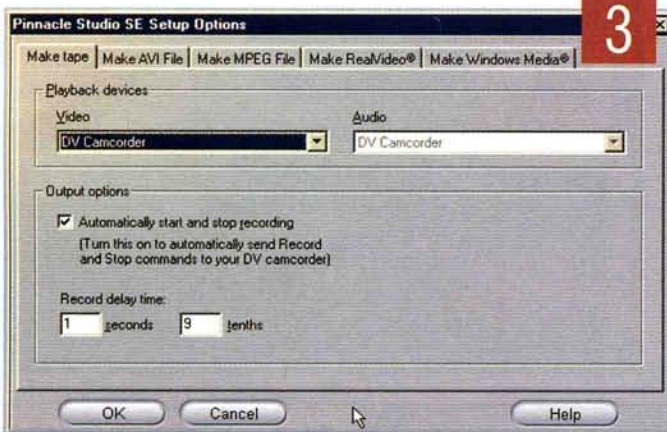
Pinnacle Studio SE Setup Options

3

Make tape | Make AVI File | Make MPEG File | Make RealVideo® | Make Windows Media®

Playback devices

Video
DV Camcorder

Audio
DV Camcorder

Output options

Automatically start and stop recording
(Turn this on to automatically send Record and Stop commands to your DV camcorder)

Record delay time:
1 seconds 9 tenths

OK
Cancel
Help